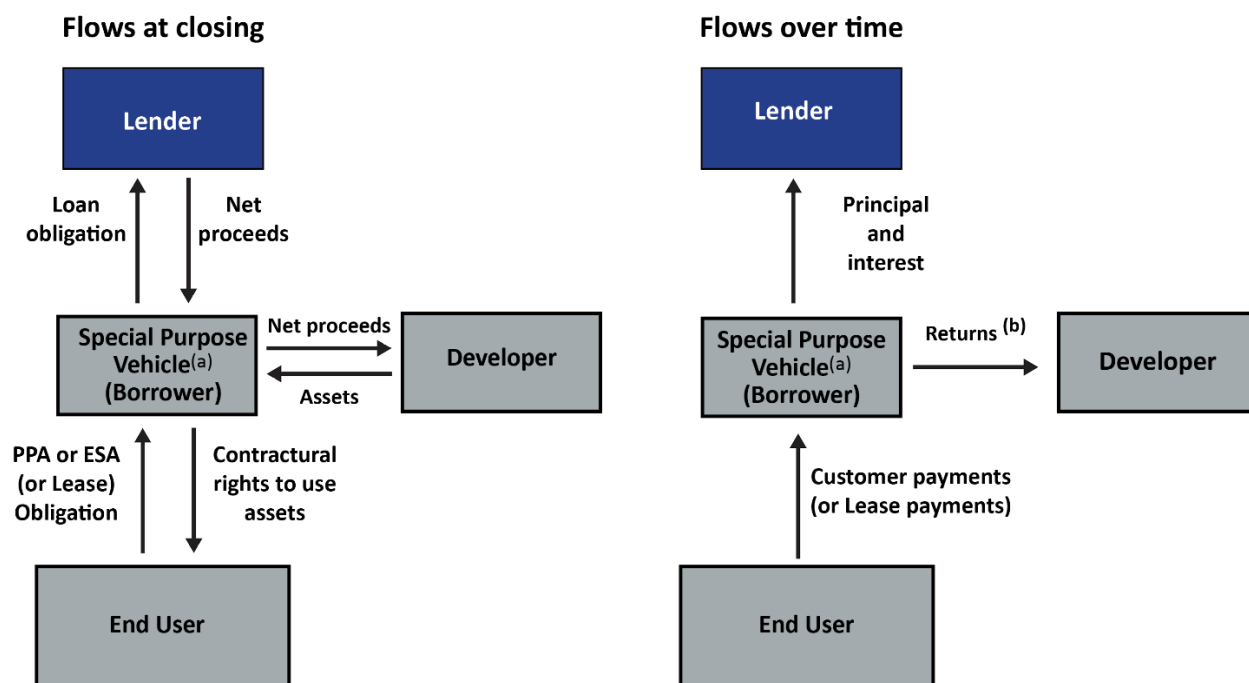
Flows at closing

Lender

Loan obligation

Net proceeds

Special Purpose Vehicle$^{(a)}$ (Borrower)

Net proceeds

Assets

Developer

PPA or ESA (or Lease) Obligation

Contractural rights to use assets

End User

Flows over time

Lender

Principal and interest

Special Purpose Vehicle$^{(a)}$ (Borrower)

Returns $^{(b)}$

Developer

Customer payments (or Lease payments)

End User